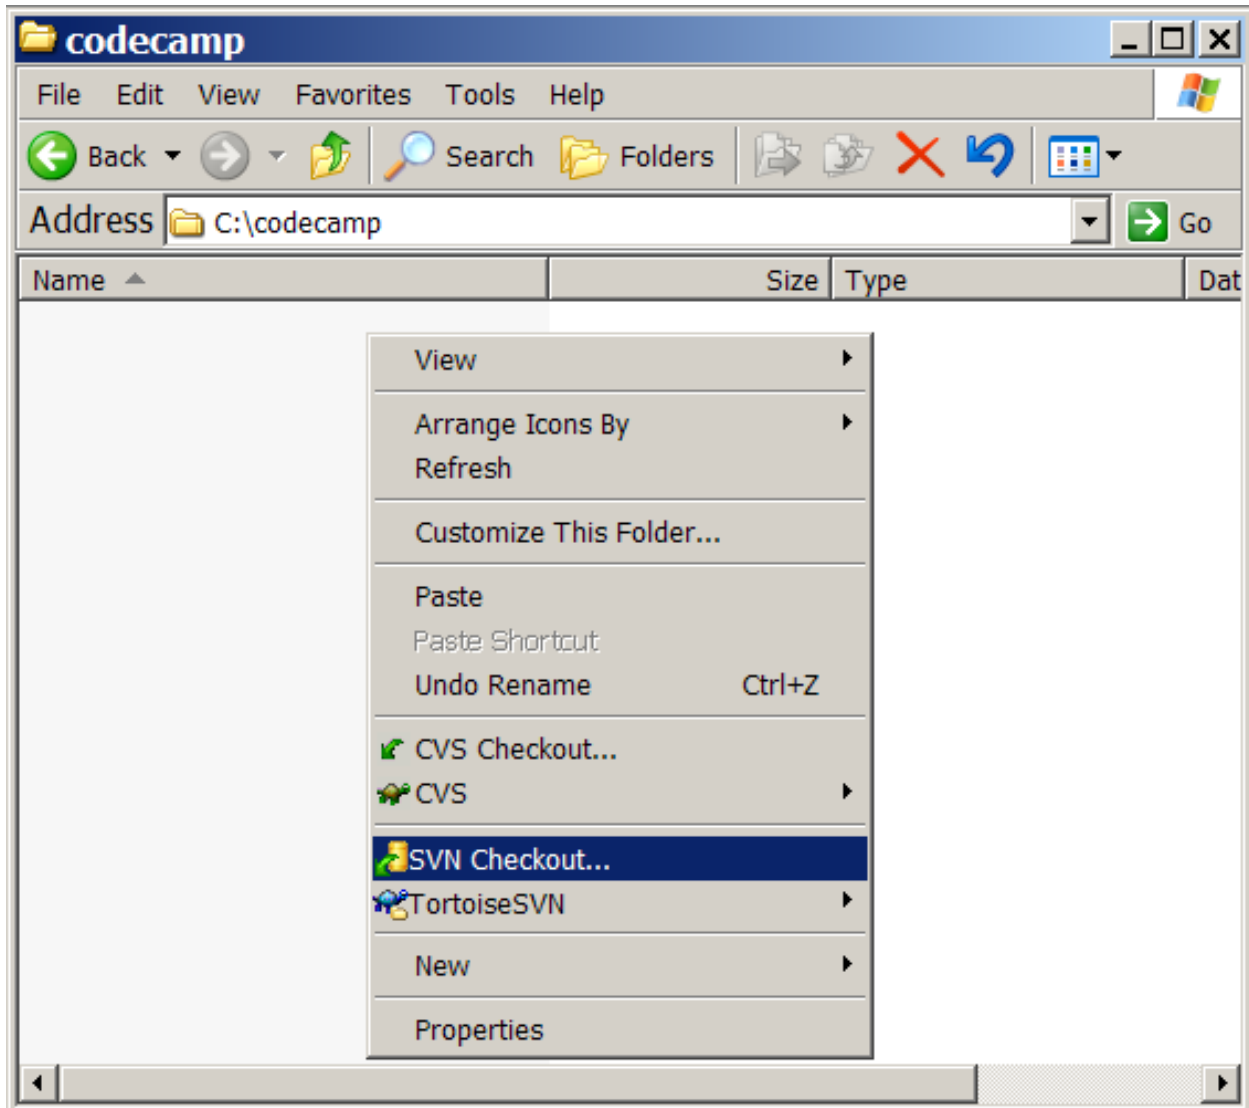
codecamp

File Edit View Favorites Tools Help

Back Search Folders

Address C:\codecamp Go

| Name | Size | Type | Dat |
|---|---|---|---|

View

Arrange Icons By
Refresh

Customize This Folder...

Paste
Paste Shortcut
Undo Rename Ctrl+Z

CVS Checkout...
CVS

SVN Checkout...
TortoiseSVN

New

Properties